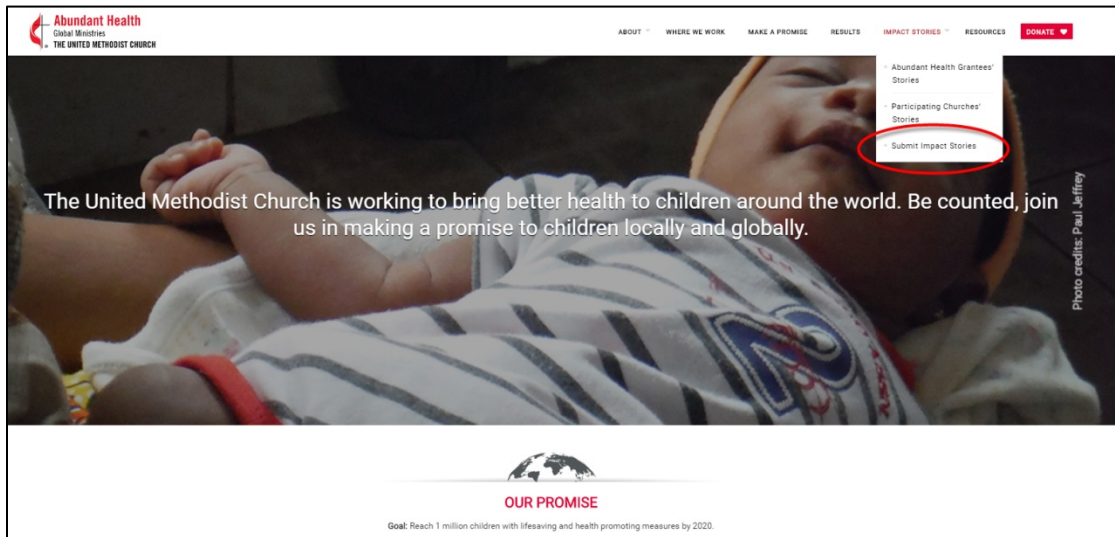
Abundant Health
Global Ministries
THE UNITED METHODIST CHURCH

ABOUT WHERE WE WORK MAKE A PROMISE RESULTS IMPACT STORIES RESOURCES DONATE

Abundant Health Grantees' Stories
Participating Churches' Stories
Submit Impact Stories

The United Methodist Church is working to bring better health to children around the world. Be counted, join us in making a promise to children locally and globally.

Photo credits: Paul Jeffrey

OUR PROMISE

Goal: Reach 1 million children with lifesaving and health promoting measures by 2020.